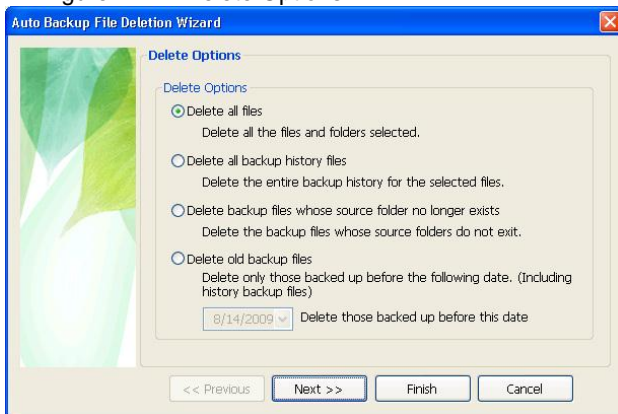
Auto Backup File Deletion Wizard

Delete Options

Delete Options

Delete all files

Delete all the files and folders selected.

Delete all backup history files

Delete the entire backup history for the selected files.

Delete backup files whose source folder no longer exists

Delete the backup files whose source folders do not exit.

Delete old backup files

Delete only those backed up before the following date. (Including history backup files)

8/14/2009 Delete those backed up before this date

<< Previous | Next >> | Finish | Cancel